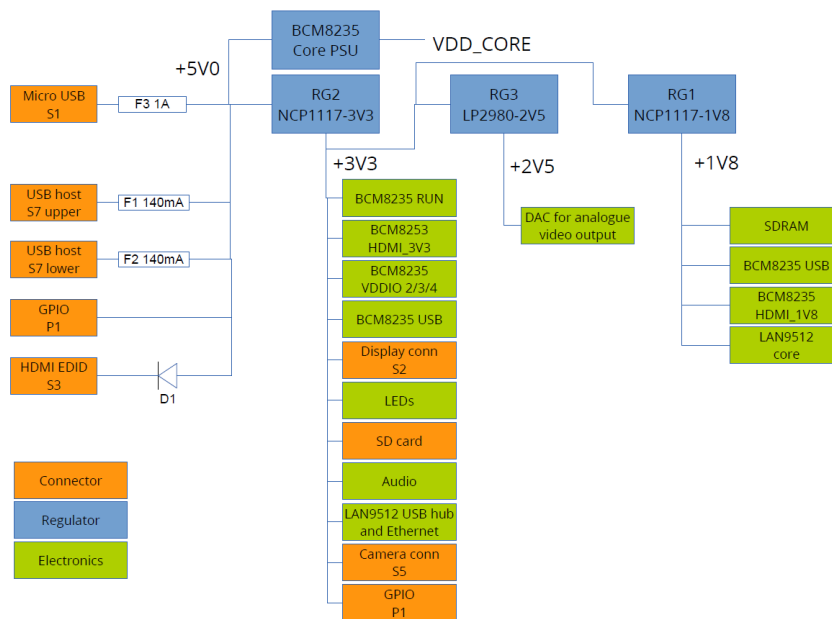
BCM8235
Core PSU

VDD_CORE

+5V0

Micro USB
S1

F3 1A

RG2
NCP1117-3V3

RG3
LP2980-2V5

RG1
NCP1117-1V8

+3V3

+2V5

+1V8

USB host
S7 upper

F1 140mA

BCM8235 RUN

DAC for analogue
video output

SDRAM

USB host
S7 lower

F2 140mA

BCM8253
HDMI_3V3

BCM8235 USB

BCM8235
VDDIO 2/3/4

BCM8235
HDMI_1V8

GPIO
P1

BCM8235 USB

LAN9512
core

HDMI EDID
S3

D1

Display conn
S2

LEDs

SD card

Connector

Regulator

Electronics

Audio

LAN9512 USB hub
and Ethernet

Camera conn
S5

GPIO
P1